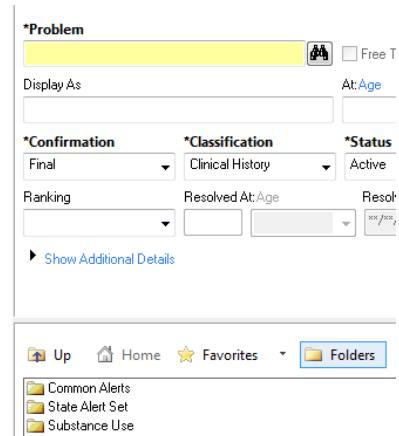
*Problem

Free T

Display As

At: Age

*Confirmation

Final

*Classification

Clinical History

*Status

Active

Ranking

Resolved At: Age

Resolv

**/**

Show Additional Details

Up

Home

Favorites

Folders

Common Alerts

State Alert Set

Substance Use